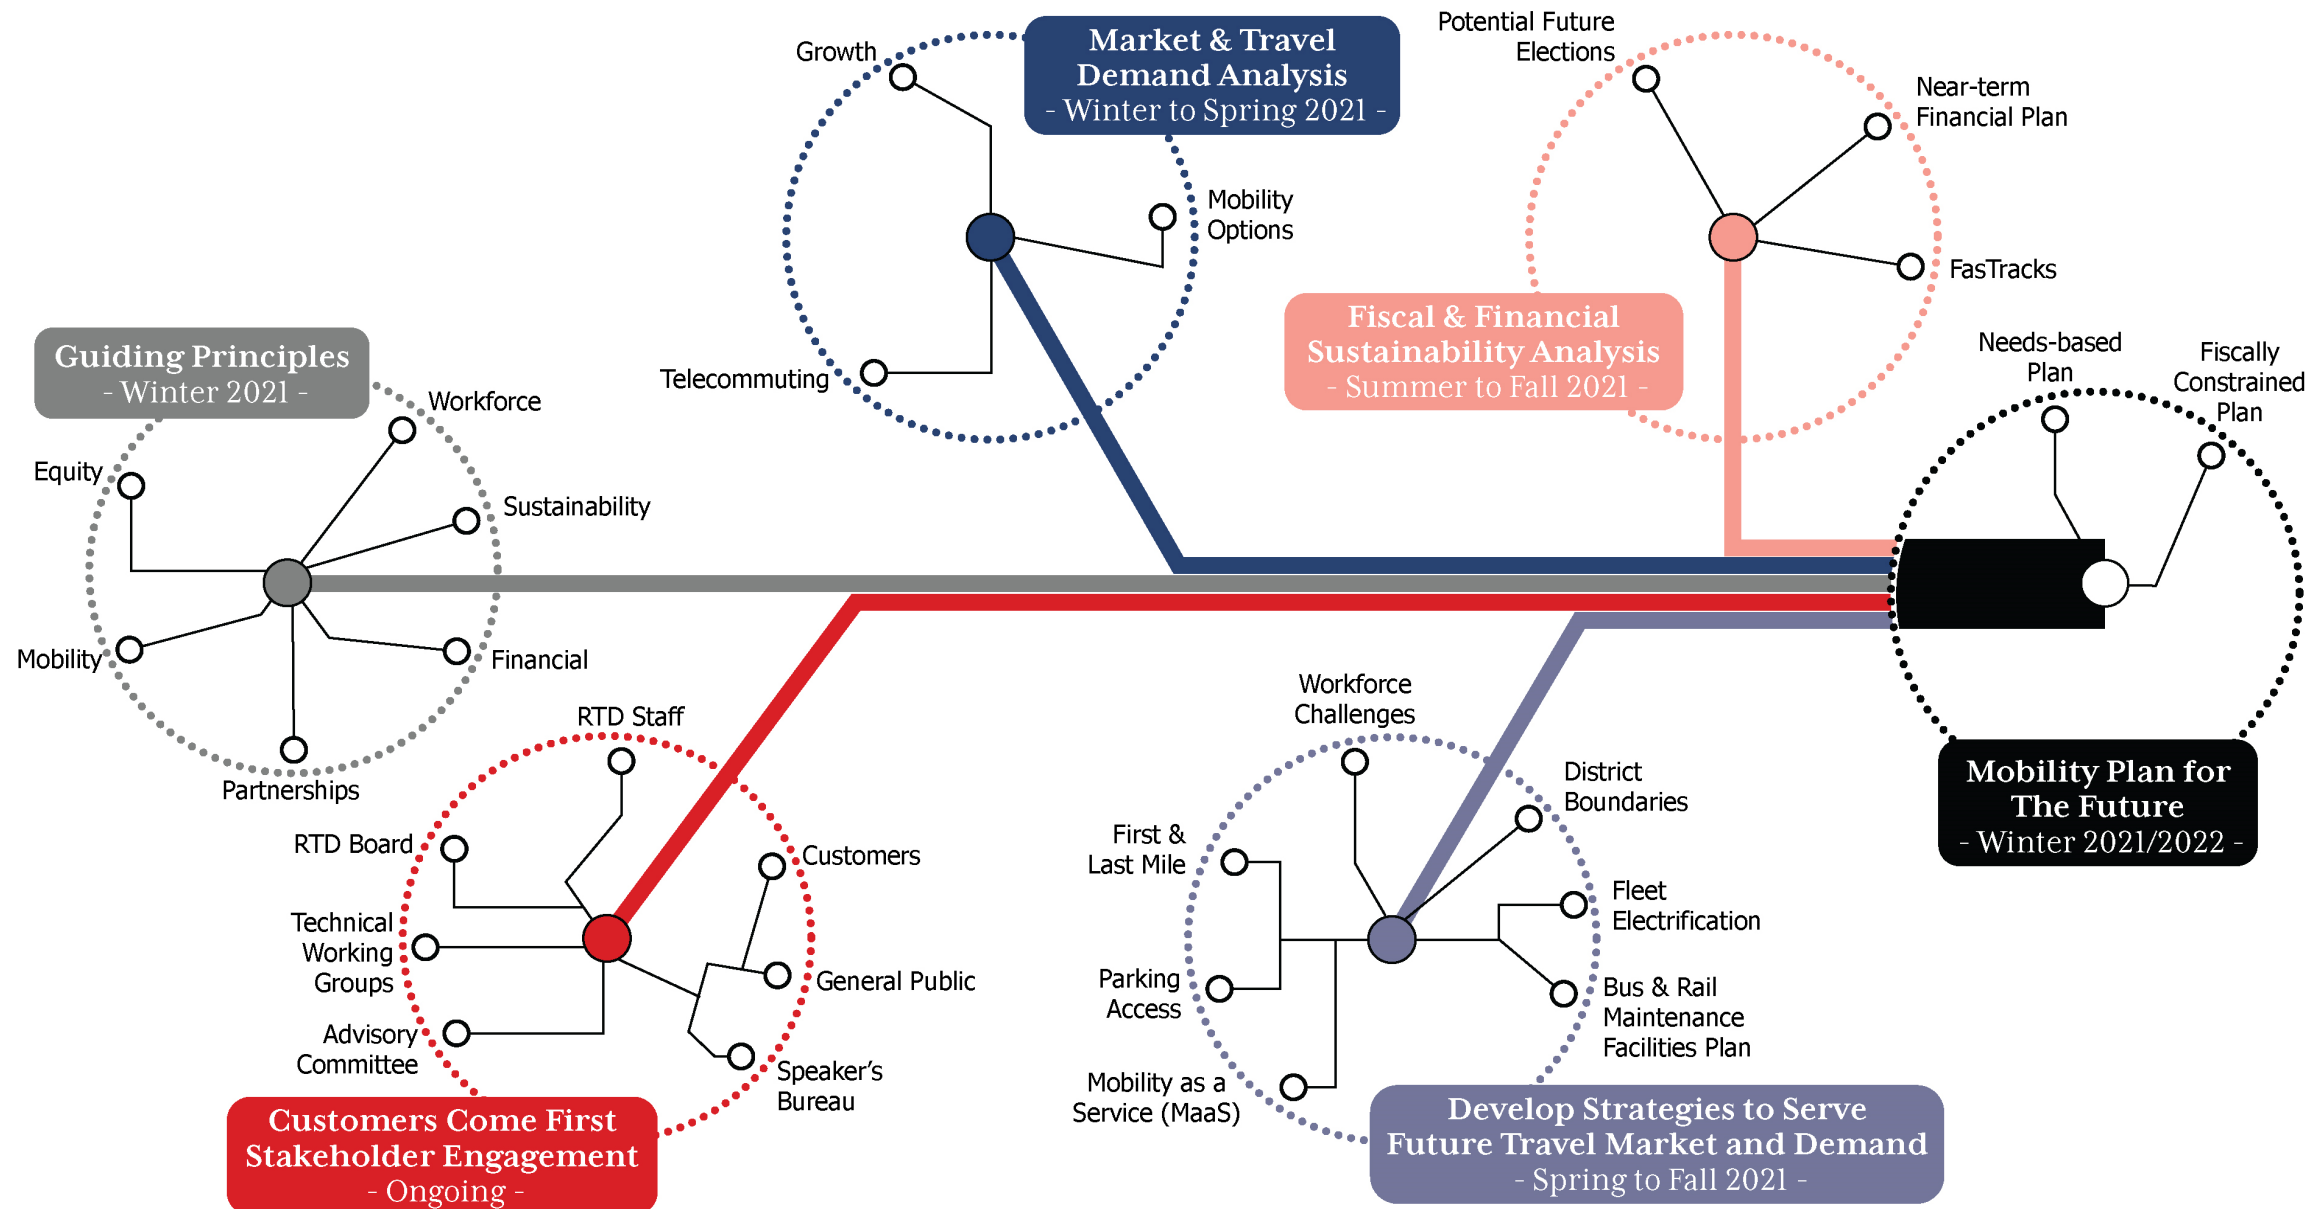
Growth

Market & Travel Demand Analysis
- Winter to Spring 2021 -

Potential Future Elections

Near-term Financial Plan

Mobility Options

FasTracks

Telecommuting

Fiscal & Financial Sustainability Analysis
- Summer to Fall 2021 -

Guiding Principles
- Winter 2021 -

Workforce

Equity

Sustainability

Needs-based Plan

Fiscally Constrained Plan

Mobility

Financial

RTD Staff

Partnerships

Workforce Challenges

District Boundaries

RTD Board

Customers

First & Last Mile

Fleet Electrification

Technical Working Groups

General Public

Parking Access

Bus & Rail Maintenance Facilities Plan

Advisory Committee

Speaker's Bureau

Mobility as a Service (MaaS)

Mobility Plan for The Future
- Winter 2021/2022 -

Customers Come First Stakeholder Engagement
- Ongoing -

Develop Strategies to Serve Future Travel Market and Demand
- Spring to Fall 2021 -